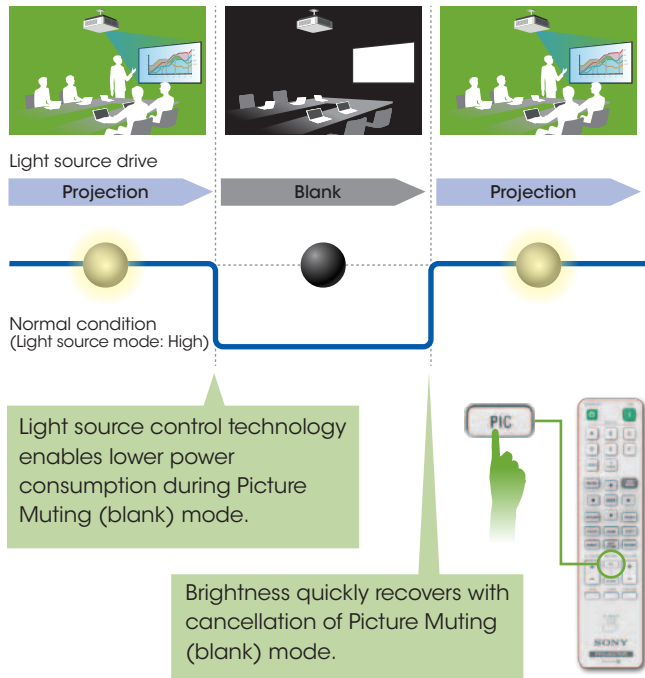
Light source drive

Projection

Blank

Projection

Normal condition
(Light source mode: High)

Light source control technology enables lower power consumption during Picture Muting (blank) mode.

PIC

Brightness quickly recovers with cancellation of Picture Muting (blank) mode.

SONY